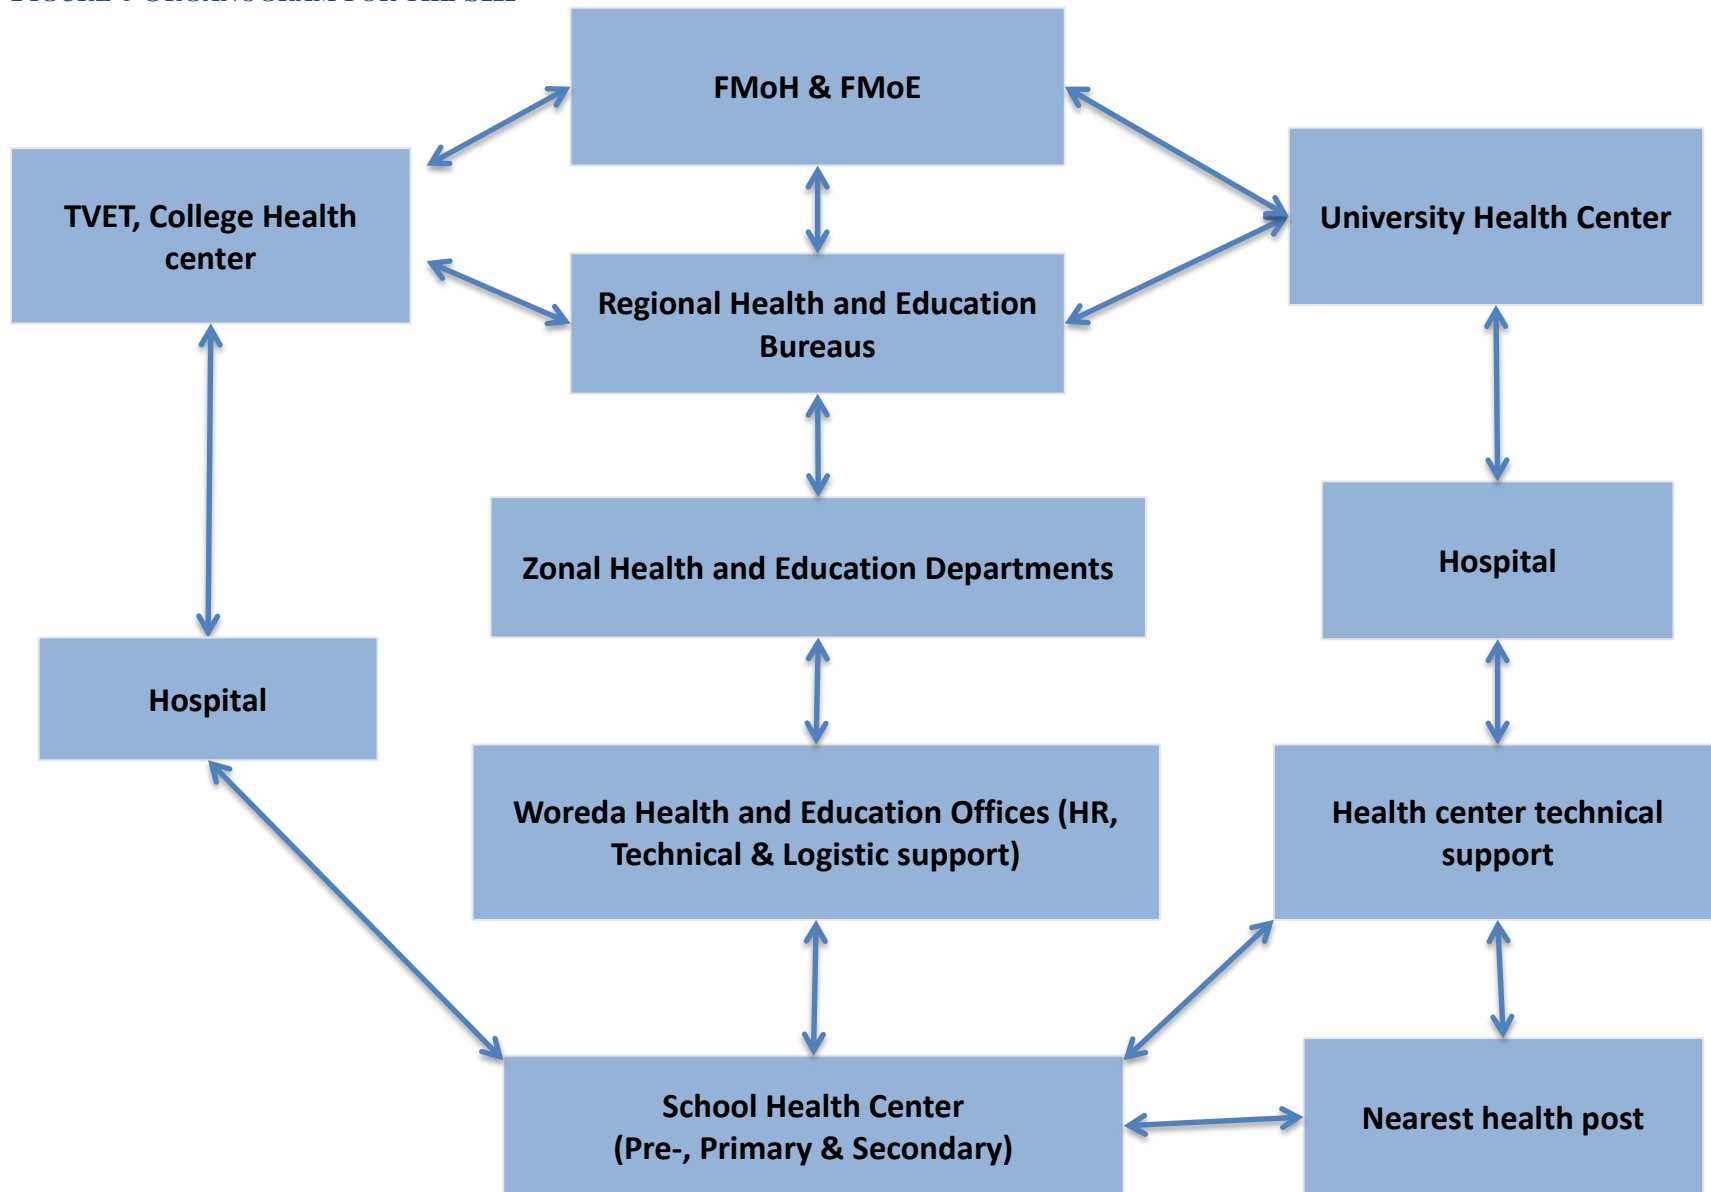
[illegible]

FMoH & FMoE

TVET, College Health center

University Health Center

Regional Health and Education Bureaus

Zonal Health and Education Departments

Hospital

Hospital

Woreda Health and Education Offices (HR, Technical & Logistic support)

Health center technical support

School Health Center
(Pre-, Primary & Secondary)

Nearest health post